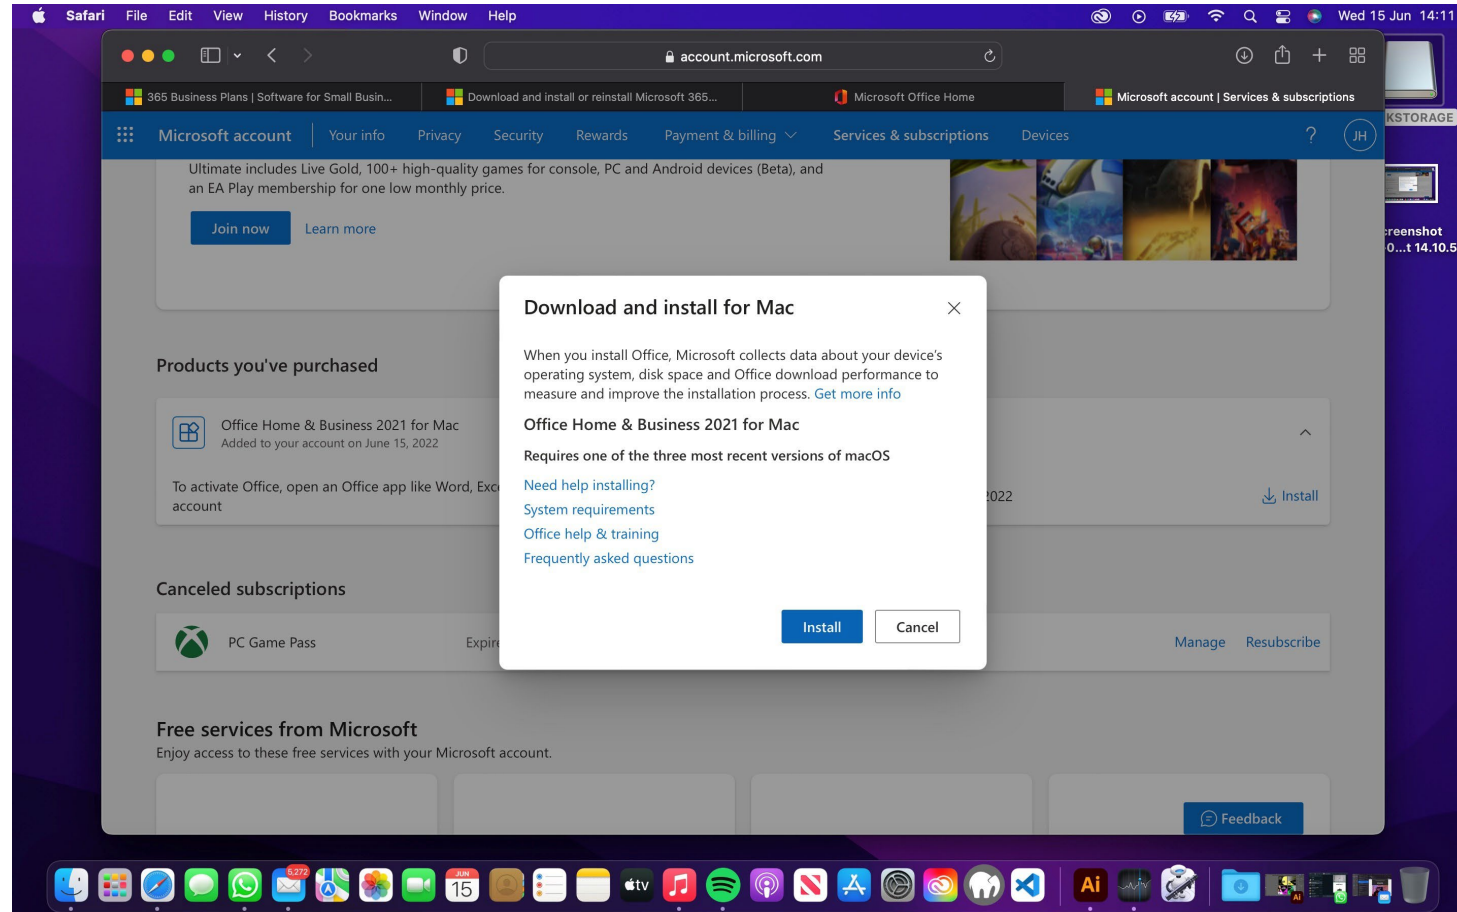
Safari File Edit View History Bookmarks Window Help

Wed 15 Jun 14:11

account.microsoft.com

365 Business Plans | Software for Small Busin...
Download and install or reinstall Microsoft 365...
Microsoft Office Home
Microsoft account | Services & subscriptions

KSTORAGE

creenshot
0...t 14.10.5

Microsoft account Your info Privacy Security Rewards Payment & billing Services & subscriptions Devices ? JH

Ultimate includes Live Gold, 100+ high-quality games for console, PC and Android devices (Beta), and an EA Play membership for one low monthly price.

Join now Learn more

Products you've purchased

Office Home & Business 2021 for Mac
Added to your account on June 15, 2022

To activate Office, open an Office app like Word, Exc
account

022

Install

Canceled subscriptions

PC Game Pass

Expir

Manage Resubscribe

Free services from Microsoft
Enjoy access to these free services with your Microsoft account.

Feedback

Download and install for Mac

When you install Office, Microsoft collects data about your device's operating system, disk space and Office download performance to measure and improve the installation process. Get more info

Office Home & Business 2021 for Mac

Requires one of the three most recent versions of macOS

Need help installing?
System requirements
Office help & training
Frequently asked questions

Install Cancel

5,272
JUN 15
tv
Ai